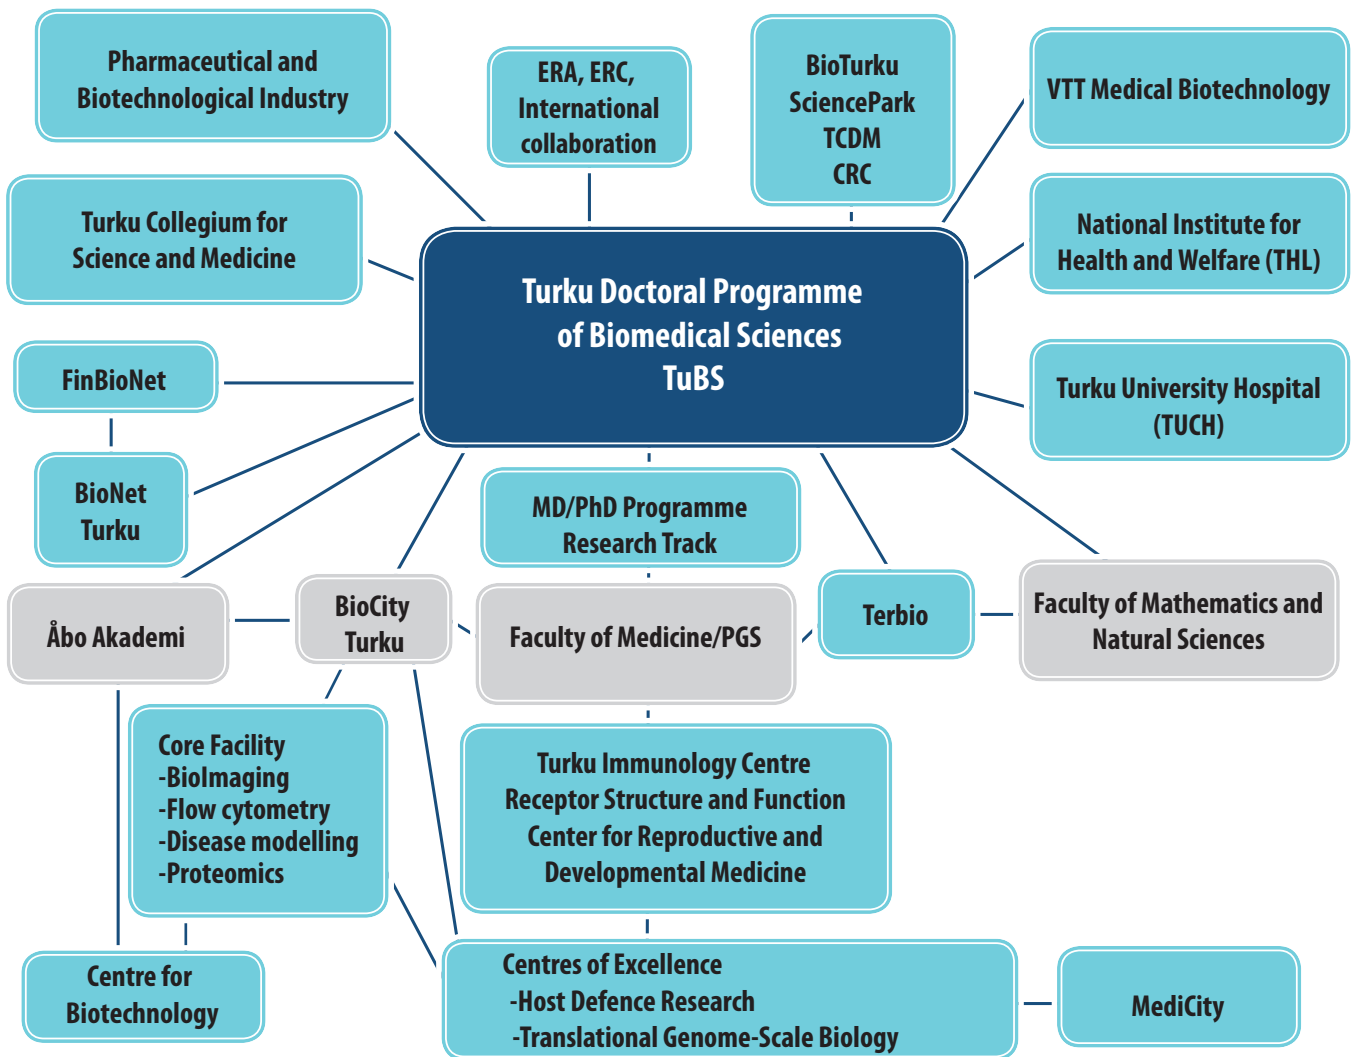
Pharmaceutical and Biotechnological Industry

ERA, ERC, International collaboration

BioTurku SciencePark TCDM CRC

VTT Medical Biotechnology

Turku Collegium for Science and Medicine

National Institute for Health and Welfare (THL)

Turku Doctoral Programme of Biomedical Sciences TuBS

FinBioNet

Turku University Hospital (TUCH)

BioNet Turku

MD/PhD Programme Research Track

Åbo Akademi

BioCity Turku

Faculty of Medicine/PGS

Terbio

Faculty of Mathematics and Natural Sciences

Core Facility
-BioImaging
-Flow cytometry
-Disease modelling
-Proteomics

Turku Immunology Centre
Receptor Structure and Function
Center for Reproductive and Developmental Medicine

Centre for Biotechnology

Centres of Excellence
-Host Defence Research
-Translational Genome-Scale Biology

MediCity